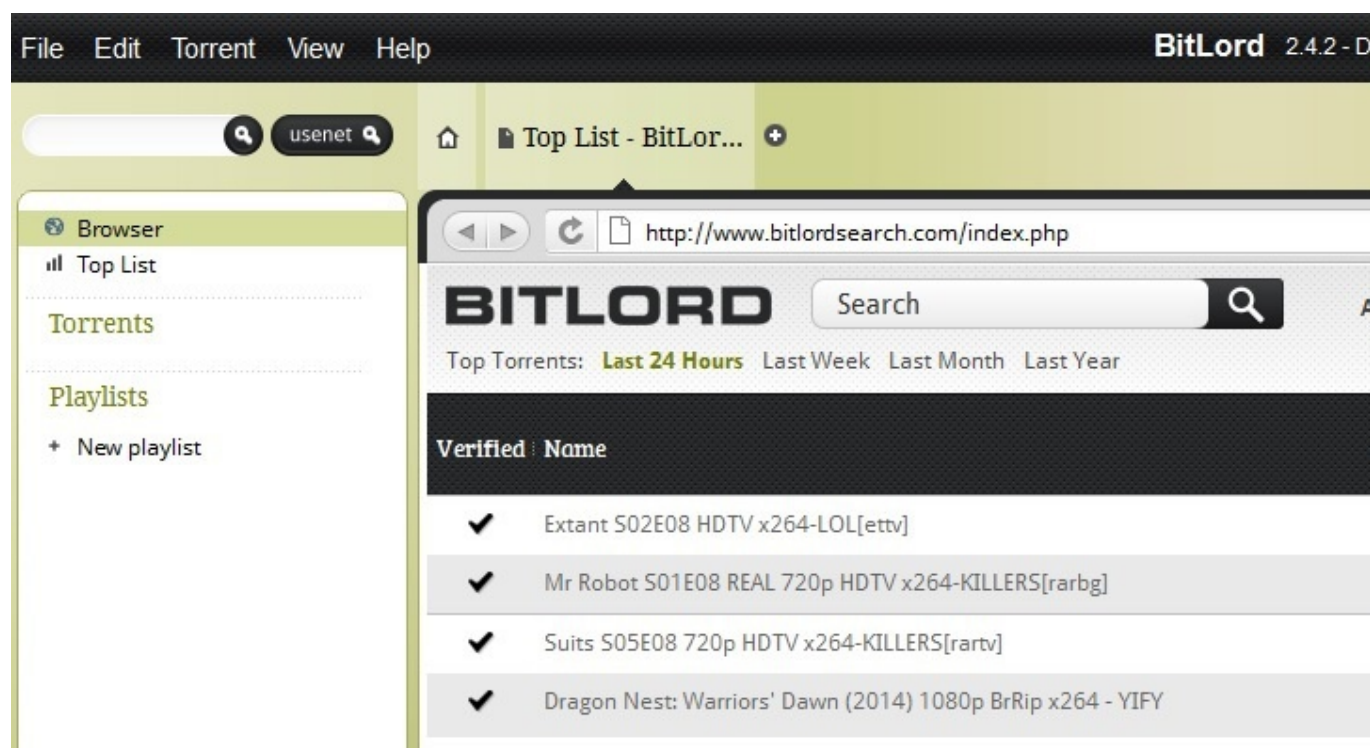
File Edit Torrent View Help

BitLord 2.4.2 - D

usenet

Top List - BitLor...

Browser
Top List
Torrents
Playlists
+ New playlist

http://www.bitlordsearch.com/index.php

BITLORD

Search

Top Torrents: Last 24 Hours Last Week Last Month Last Year

| Verified | Name |
|---|---|
| ✔ | Extant S02E08 HDTV x264-LOL[ettv] |
| ✔ | Mr Robot S01E08 REAL 720p HDTV x264-KILLERS[rarbg] |
| ✔ | Suits S05E08 720p HDTV x264-KILLERS[rartv] |
| ✔ | Dragon Nest: Warriors' Dawn (2014) 1080p BrRip x264 - YIFY |